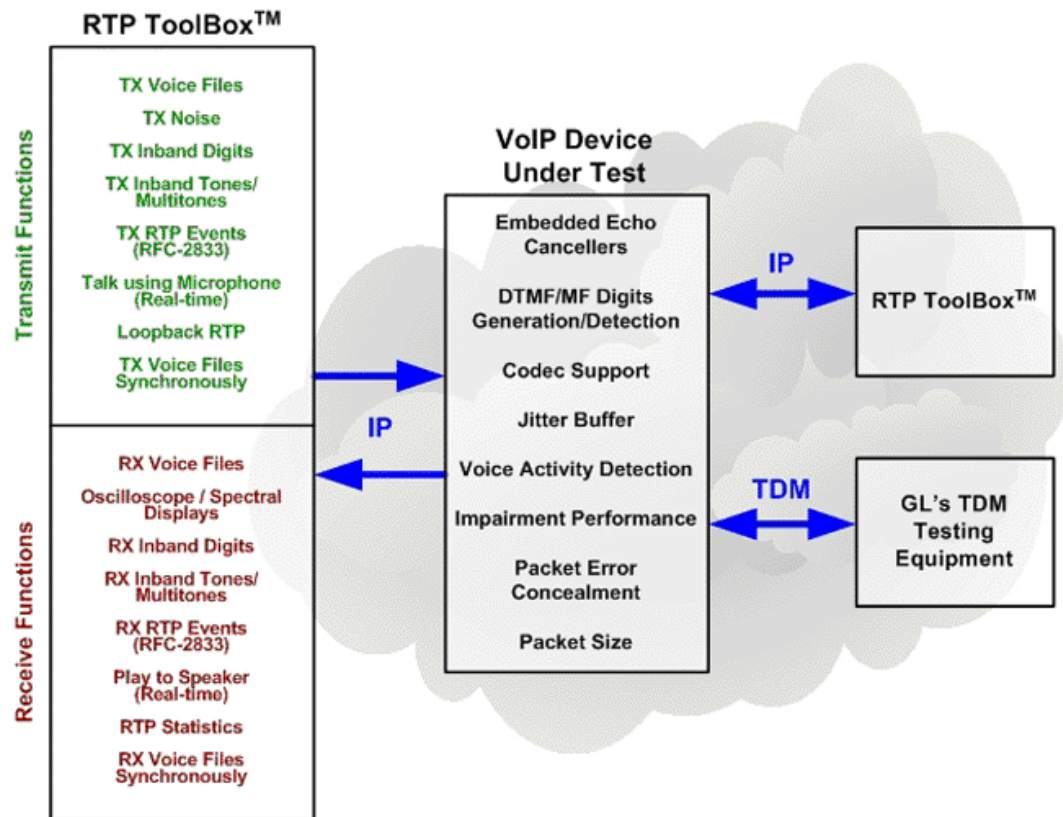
RTP ToolBox$^{TM}$

Transmit Functions

TX Voice Files
TX Noise
TX Inband Digits
TX Inband Tones/ Multitones
TX RTP Events (RFC-2833)
Talk using Microphone (Real-time)
Loopback RTP
TX Voice Files Synchronously

Receive Functions

RX Voice Files
Oscilloscope / Spectral Displays
RX Inband Digits
RX Inband Tones/ Multitones
RX RTP Events (RFC-2833)
Play to Speaker (Real-time)
RTP Statistics
RX Voice Files Synchronously

IP

VoIP Device Under Test

Embedded Echo Cancellers
DTMF/MF Digits Generation/Detection
Codec Support
Jitter Buffer
Voice Activity Detection
Impairment Performance
Packet Error Concealment
Packet Size

IP

RTP ToolBox$^{TM}$

TDM

GL's TDM Testing Equipment